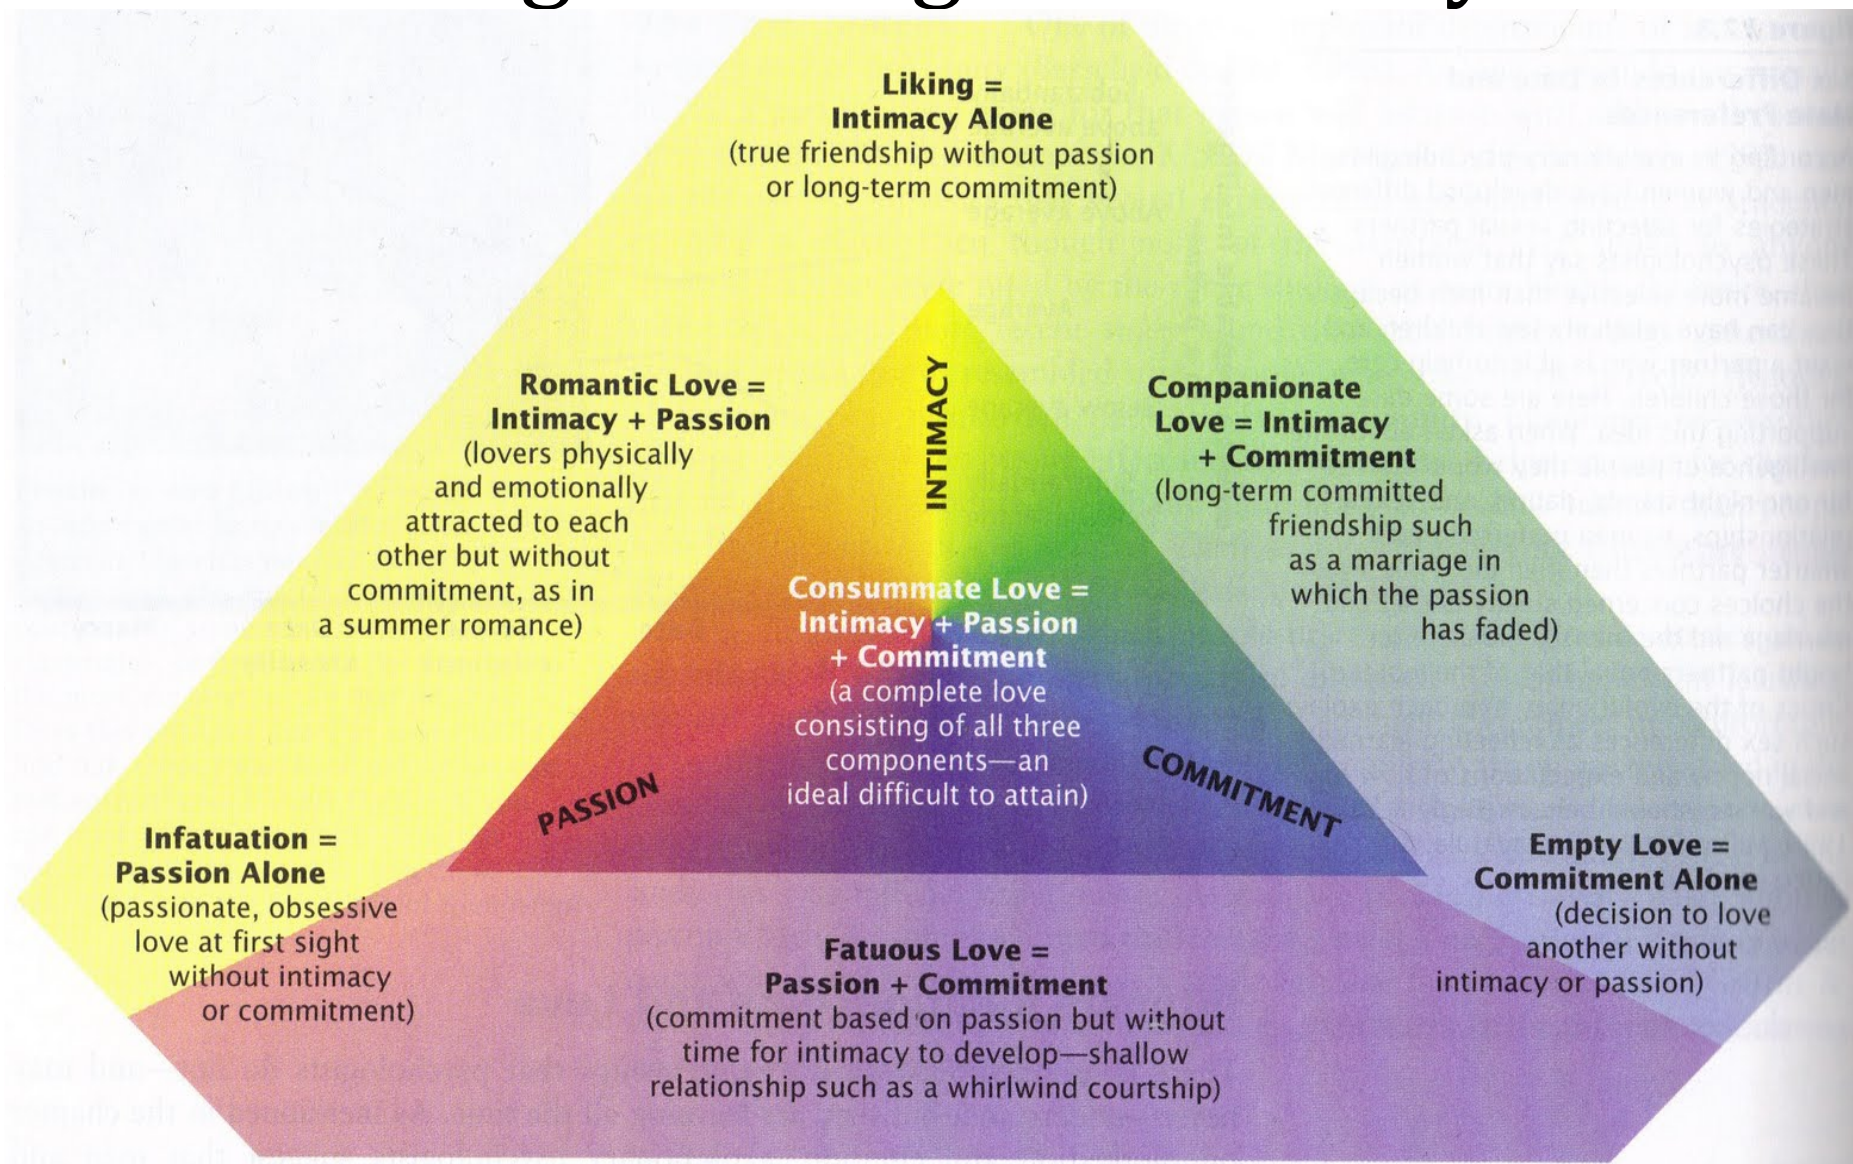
Liking = Intimacy Alone
(true friendship without passion or long-term commitment)

Romantic Love = Intimacy + Passion
(lovers physically and emotionally attracted to each other but without commitment, as in a summer romance)

INTIMACY

Companionate Love = Intimacy + Commitment
(long-term committed friendship such as a marriage in which the passion has faded)

Consummate Love = Intimacy + Passion + Commitment
(a complete love consisting of all three components—an ideal difficult to attain)

PASSION

COMMITMENT

Infatuation = Passion Alone
(passionate, obsessive love at first sight without intimacy or commitment)

Empty Love = Commitment Alone
(decision to love another without intimacy or passion)

Fatuous Love = Passion + Commitment
(commitment based on passion but without time for intimacy to develop—shallow relationship such as a whirlwind courtship)